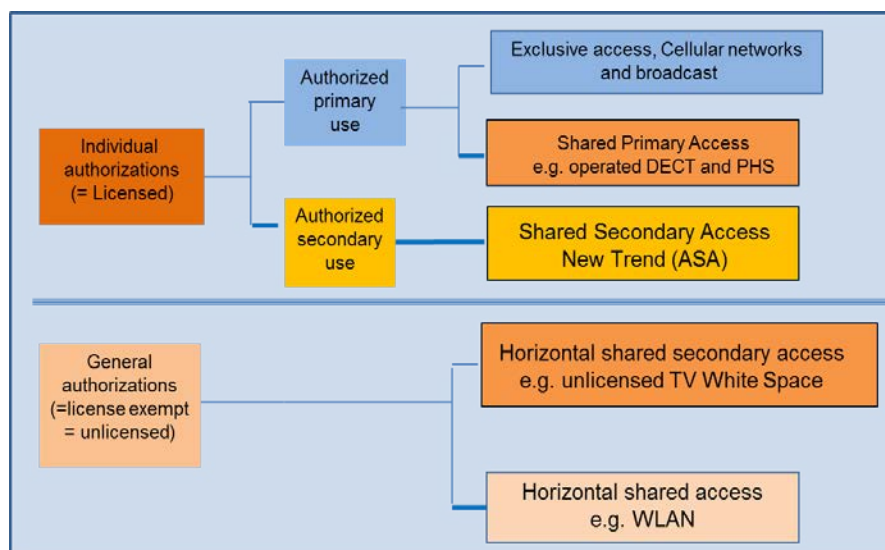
Individual authorizations (= Licensed)

Authorized primary use

Exclusive access, Cellular networks and broadcast

Shared Primary Access e.g. operated DECT and PHS

Authorized secondary use

Shared Secondary Access New Trend (ASA)

General authorizations (=license exempt = unlicensed)

Horizontal shared secondary access e.g. unlicensed TV White Space

Horizontal shared access e.g. WLAN